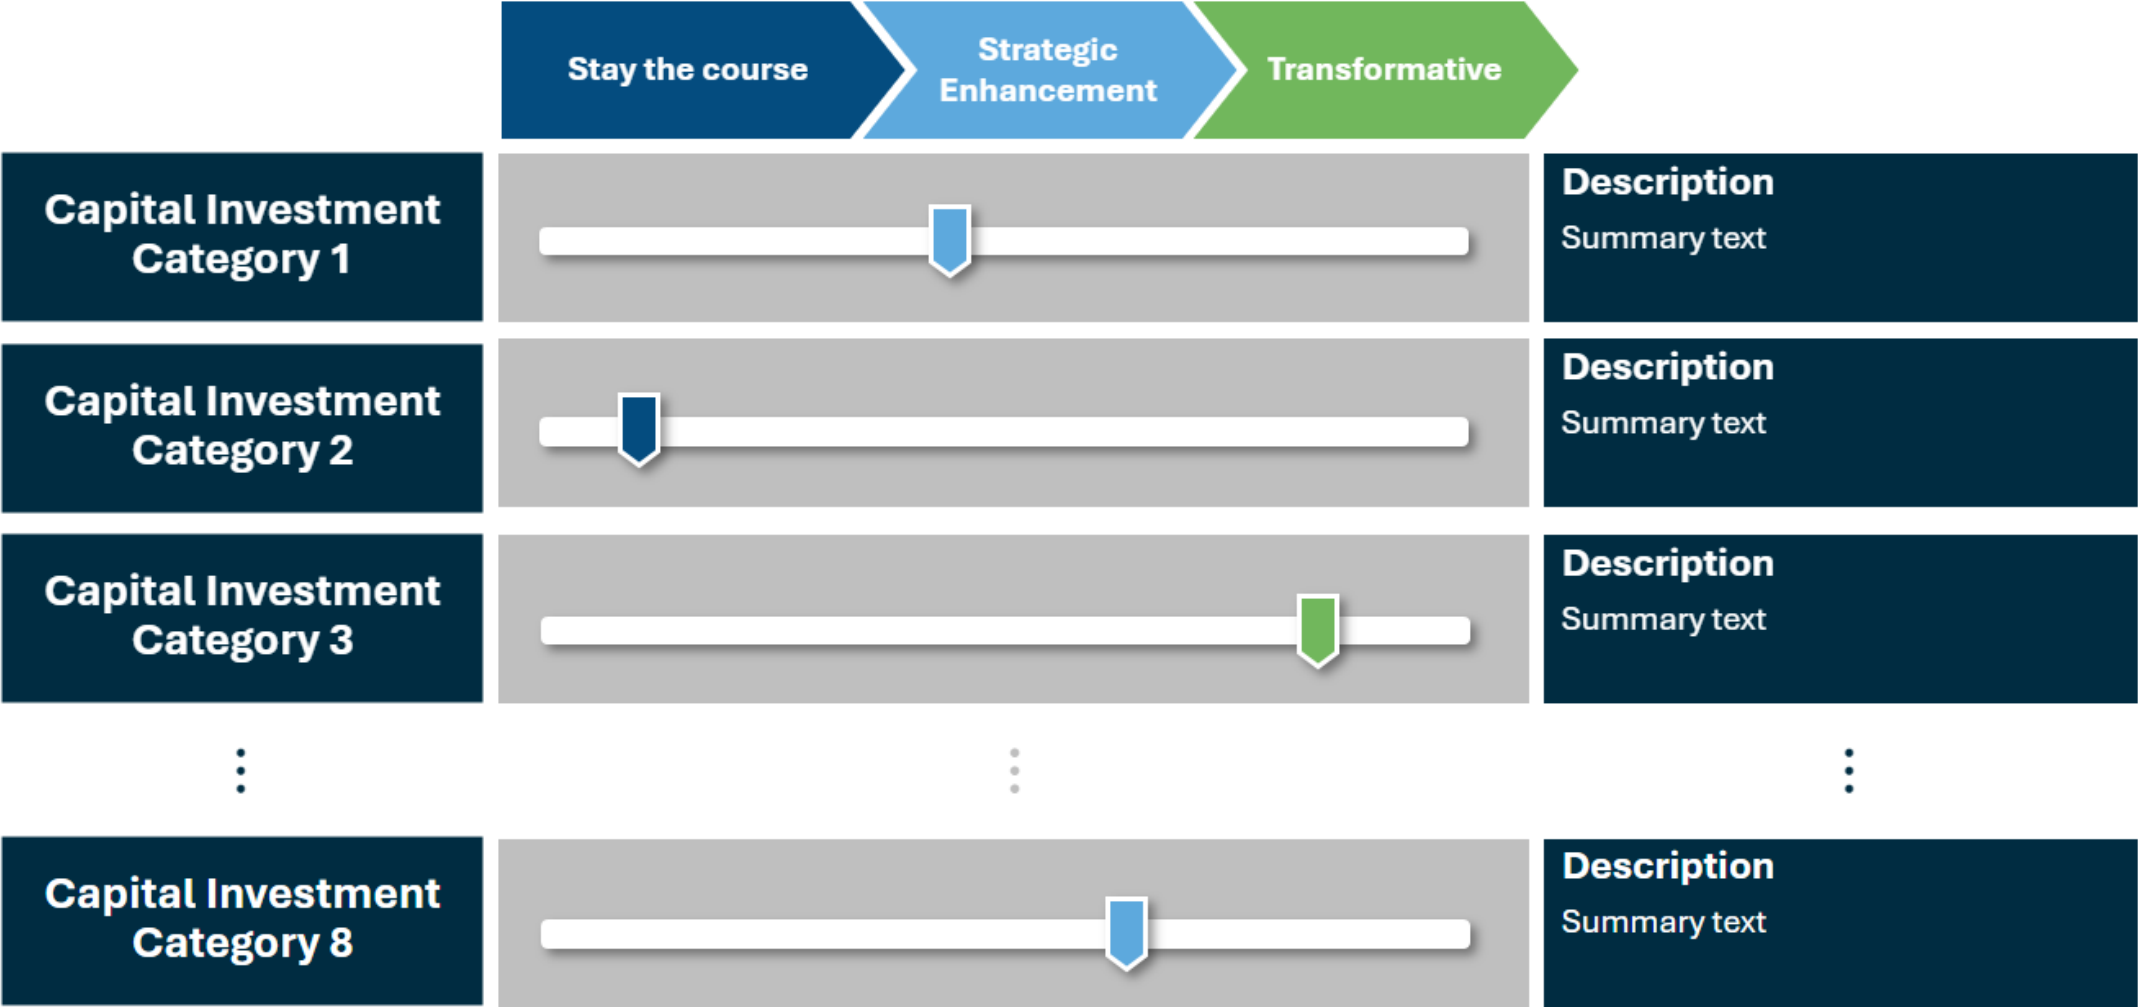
Stay the course

Strategic Enhancement

Transformative

Capital Investment Category 1

Description

Summary text

Capital Investment Category 2

Description

Summary text

Capital Investment Category 3

Description

Summary text

⋮

⋮

⋮

Capital Investment Category 8

Description

Summary text